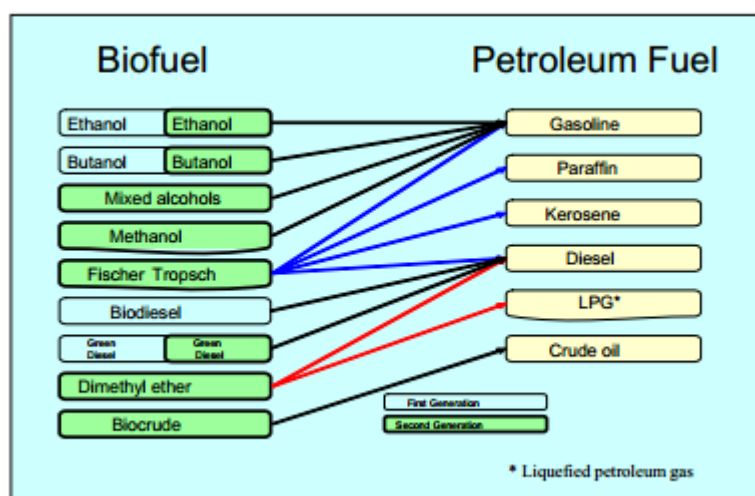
Biofuel

Petroleum Fuel

Ethanol
Ethanol
Butanol
Butanol
Mixed alcohols
Methanol
Fischer Tropsch
Biodiesel
Green Diesel
Green Diesel
Dimethyl ether
Biocrude

Gasoline
Paraffin
Kerosene
Diesel
LPG*
Crude oil

First Generation
Second Generation

* Liquefied petroleum gas